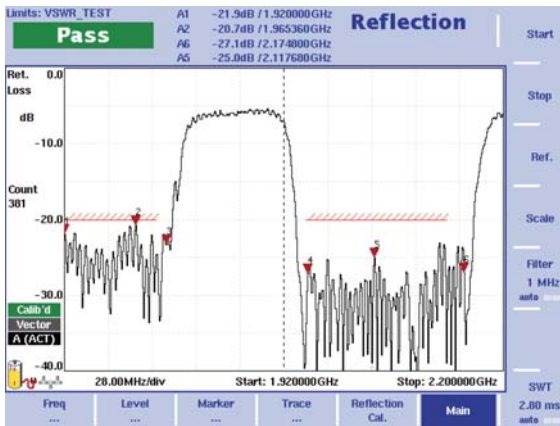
Limits: VSWR_TEST
Pass

A1 -21.9dB / 1.920000GHz
A2 -20.7dB / 1.965360GHz
A6 -27.1dB / 2.174800GHz
A5 -25.0dB / 2.117680GHz

Reflection

Start

Ret. Loss 0.0
dB
-10.0
Count 381
-20.0
-30.0
-40.0

2
3
4
5
6

Calib'd
Vector
A (ACT)

28.00MHz/div
Start: 1.920000GHz
Stop: 2.200000GHz

Stop
Ref.
Scale
Filter
1 MHz
auto
SWT
2.80 ms
auto

Freq
...
Level
...
Marker
...
Trace
...
Reflection Cal.
Main